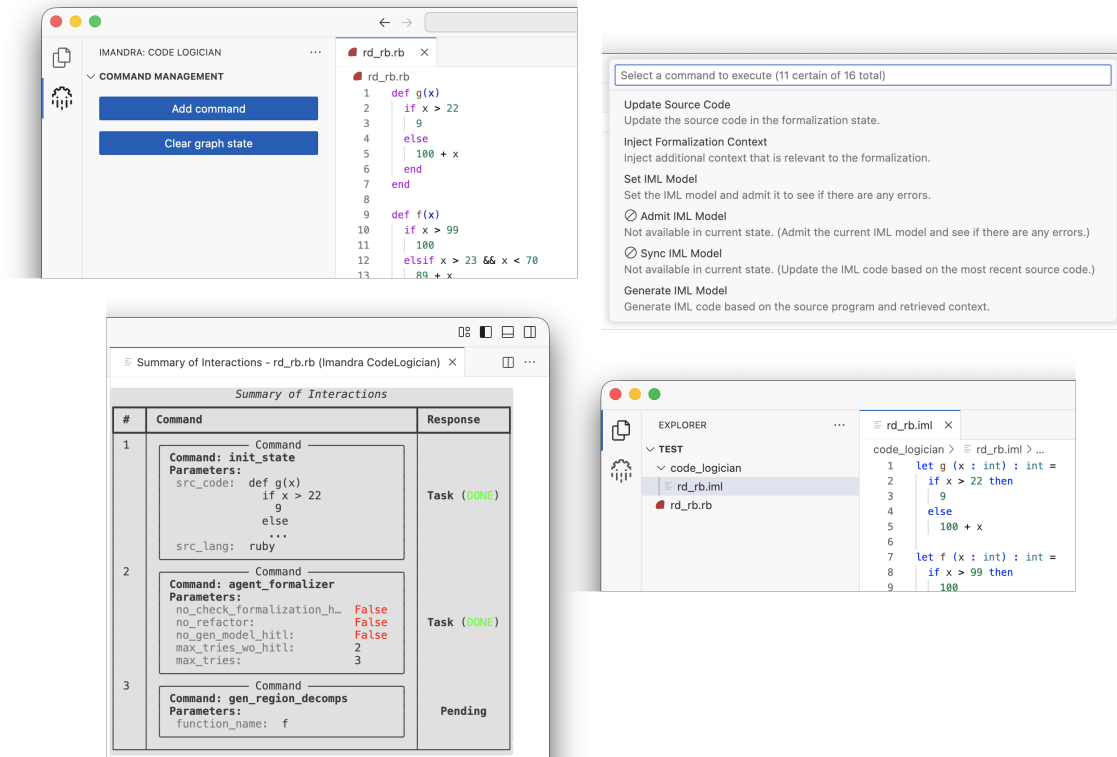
IMANDRA: CODE LOGICIAN ···
COMMAND MANAGEMENT
Add command
Clear graph state

rd_rb.rb ×
rd_rb.rb
1 def g(x)
2 if x > 22
3 9
4 else
5 100 + x
6 end
7 end
8
9 def f(x)
10 if x > 99
11 100
12 elsif x > 23 && x < 70
13 89 + x

Select a command to execute (11 certain of 16 total)
Update Source Code
Update the source code in the formalization state.
Inject Formalization Context
Inject additional context that is relevant to the formalization.
Set IML Model
Set the IML model and admit it to see if there are any errors.
Admit IML Model
Not available in current state. (Admit the current IML model and see if there are any errors.)
Sync IML Model
Not available in current state. (Update the IML code based on the most recent source code.)
Generate IML Model
Generate IML code based on the source program and retrieved context.

Summary of Interactions - rd_rb.rb (Imandra CodeLogician) ×

Summary of Interactions

| # | Command | Response |
|---|---|---|
| 1 | Command<br>Command: init_state<br>Parameters:<br>src_code: def g(x)<br>if x > 22<br>9<br>else<br>...<br>src_lang: ruby | Task (DONE) |
| 2 | Command<br>Command: agent_formalizer<br>Parameters:<br>no_check_formalization_h… False<br>no_refactor: False<br>no_gen_model_hitl: False<br>max_tries_wo_hitl: 2<br>max_tries: 3 | Task (DONE) |
| 3 | Command<br>Command: gen_region_decomps<br>Parameters:<br>function_name: f | Pending |

EXPLORER ···
TEST
code_logician
rd_rb.iml
rd_rb.rb

rd_rb.iml ×
code_logician > rd_rb.iml > ...
1 let g (x : int) : int =
2 if x > 22 then
3 9
4 else
5 100 + x
6
7 let f (x : int) : int =
8 if x > 99 then
9 100